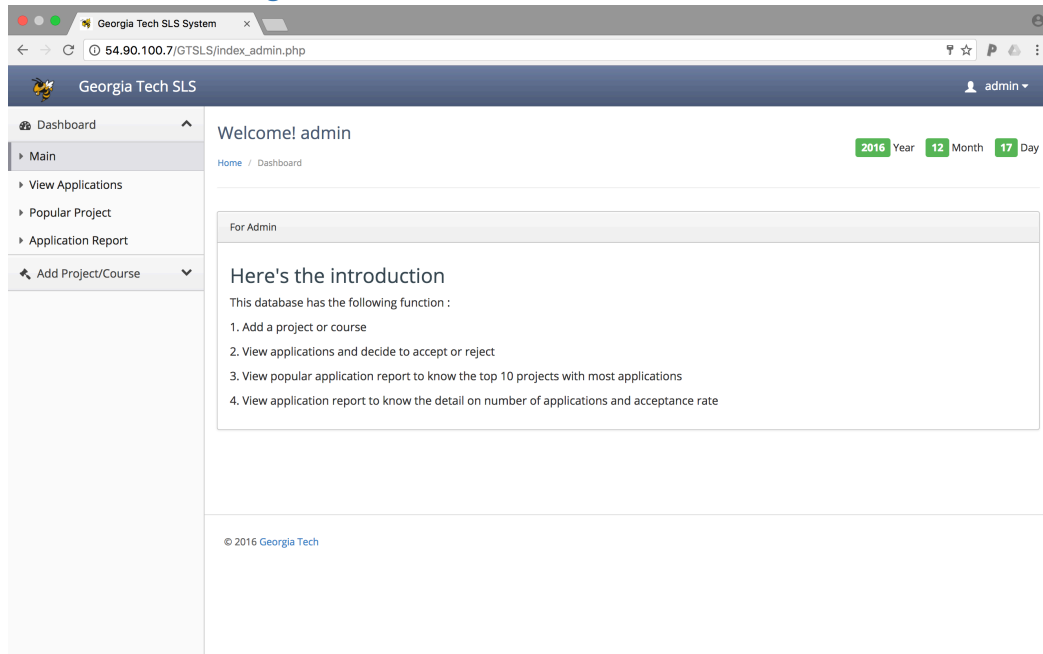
Georgia Tech SLS System ×

54.90.100.7/GTSLS/index_admin.php

Georgia Tech SLS

admin

Dashboard

Main

View Applications

Popular Project

Application Report

Add Project/Course

Welcome! admin

Home / Dashboard

2016 Year 12 Month 17 Day

For Admin

Here's the introduction

This database has the following function :

1. Add a project or course

2. View applications and decide to accept or reject

3. View popular application report to know the top 10 projects with most applications

4. View application report to know the detail on number of applications and acceptance rate

© 2016 Georgia Tech